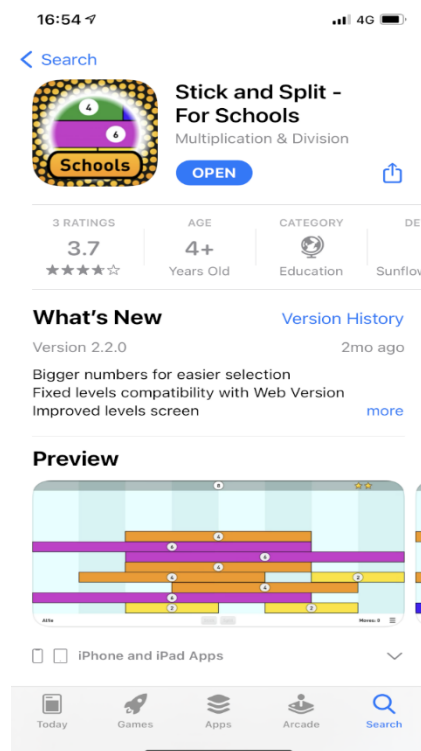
16:54
4G

< Search

4
6
Schools

Stick and Split - For Schools
Multiplication & Division
OPEN

3 RATINGS
3.7
★★★★☆

AGE
4+
Years Old

CATEGORY
Education

DE
Sunflow

What's New
Version History
Version 2.2.0
2mo ago
Bigger numbers for easier selection
Fixed levels compatibility with Web Version
Improved levels screen
more

Preview

8
4
6
6
4
4
2
4
6
2
2

iPhone and iPad Apps

Today
Games
Apps
Arcade
Search